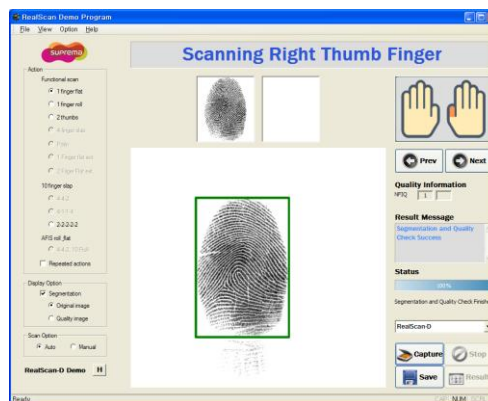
RealScan Demo Program

File View Option Help

suprema

Scanning Right Thumb Finger

Action

Functional scan

1 finger flat

1 finger roll

2 thumbs

4 finger slap

Plain

1 Finger flat roll

2 Finger flat roll

10 finger slap

4-4-2

4-1-1-4

2-2-2-2-2

AFIS roll_flat

4-4-2_10 Roll

Repeated actions

Display Option

Segmentation

Original image

Quality image

Scan Option

Auto

Manual

RealScan-D Demo

Prev

Next

Quality Information

NFIQ 1

Result Message

Segmentation and Quality Check Success

Status

100%

Segmentation and Quality Check Finish

RealScan-D

Capture

Stop

Save

Result

Ready

CAP NUM SCRL